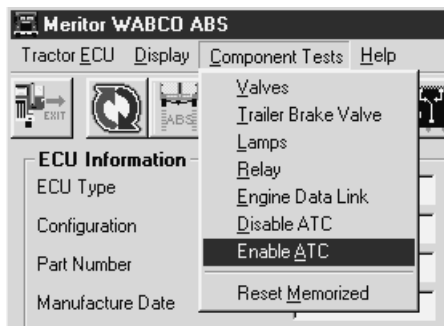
Meritor WABCO ABS
Tractor ECU Display Component Tests Help

EXIT
ABS

ECU Information
ECU Type
Configuration
Part Number
Manufacture Date

Valves
Trailer Brake Valve
Lamps
Relay
Engine Data Link
Disable ATC
Enable ATC
Reset Memorized